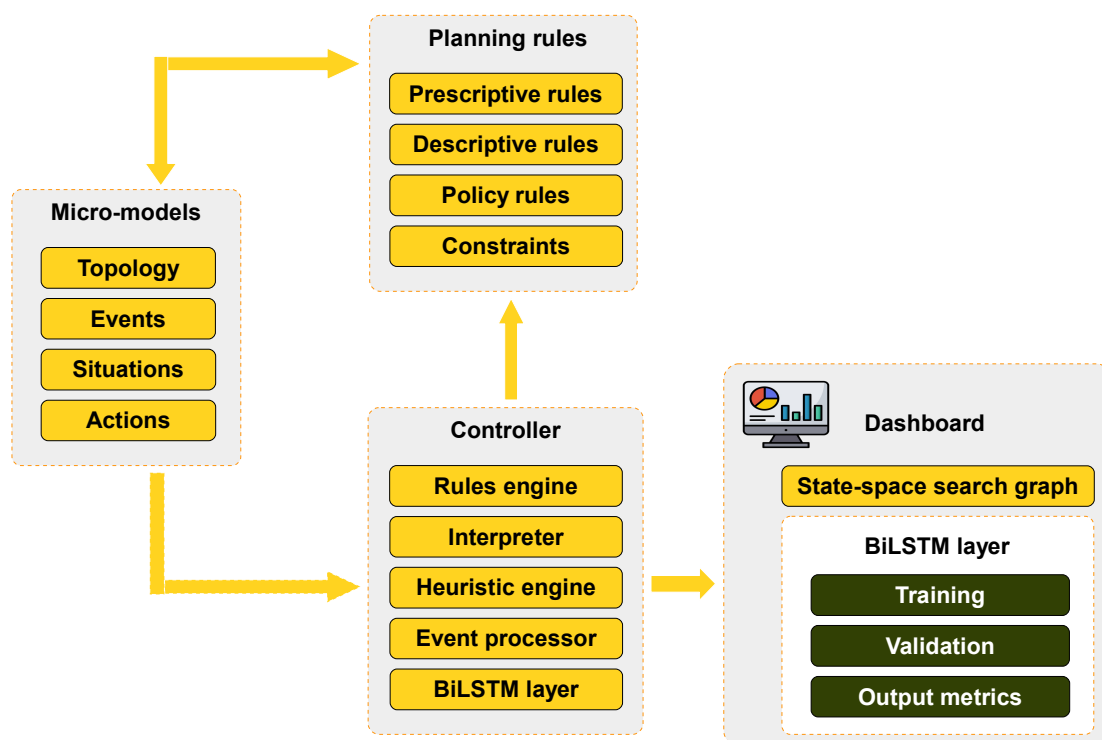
Planning rules

Prescriptive rules

Descriptive rules

Policy rules

Constraints

Micro-models

Topology

Events

Situations

Actions

Controller

Rules engine

Interpreter

Heuristic engine

Event processor

BiLSTM layer

Dashboard

State-space search graph

BiLSTM layer

Training

Validation

Output metrics